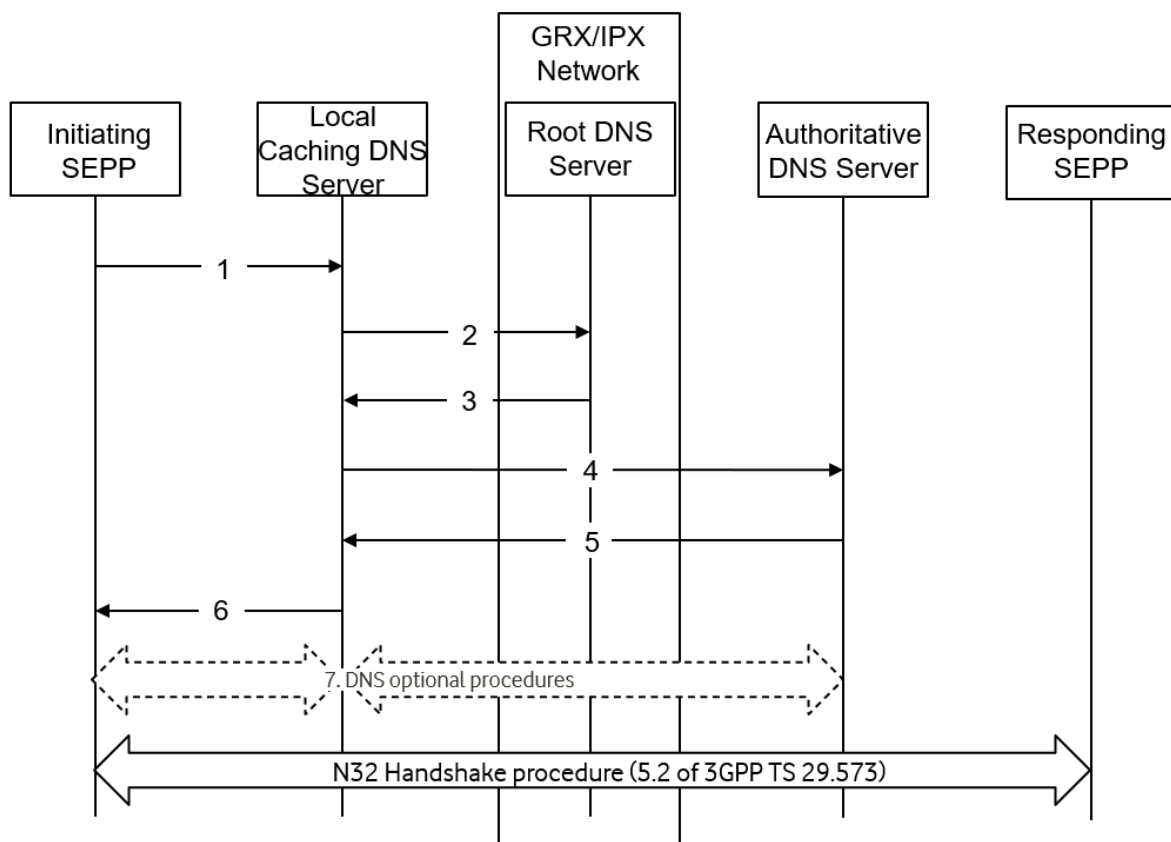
GRX/IPX Network

Initiating SEPP

Local Caching DNS Server

Root DNS Server

Authoritative DNS Server

Responding SEPP

1

2

3

4

5

6

7. DNS optional procedures

N32 Handshake procedure (5.2 of 3GPP TS 29.573)